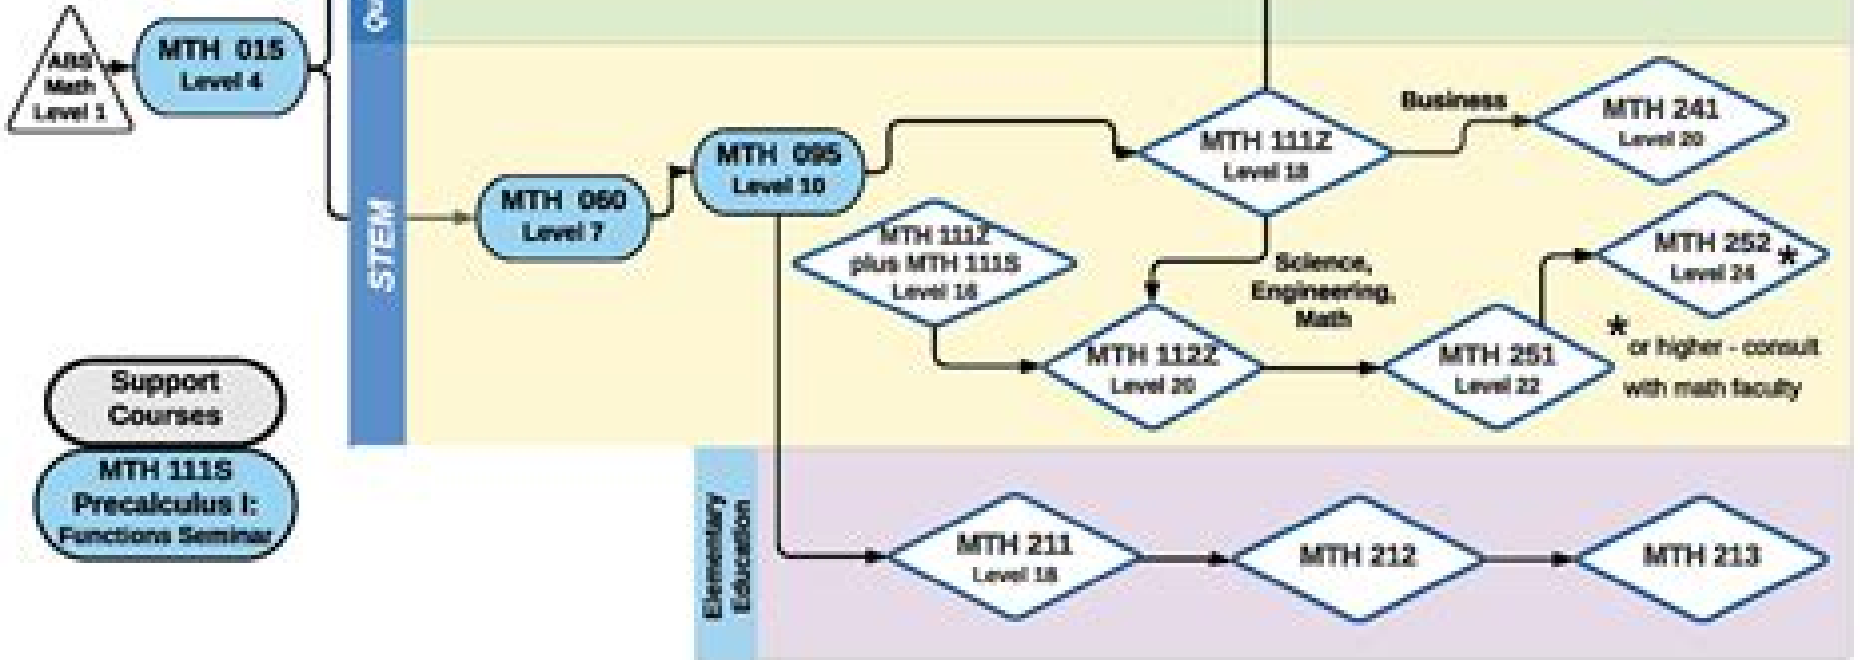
ABS Math Level 1

MTH 015
Level 4

Qu

STEM

MTH 060
Level 7

MTH 095
Level 10

MTH 111Z
Level 18

Business

MTH 241
Level 20

MTH 111Z plus MTH 111S
Level 16

Science, Engineering, Math

MTH 252
Level 24
*

MTH 112Z
Level 20

MTH 251
Level 22

* or higher - consult with math faculty

Support Courses

MTH 111S
Precalculus I:
Functions Seminar

Elementary Education

MTH 211
Level 18

MTH 212

MTH 213